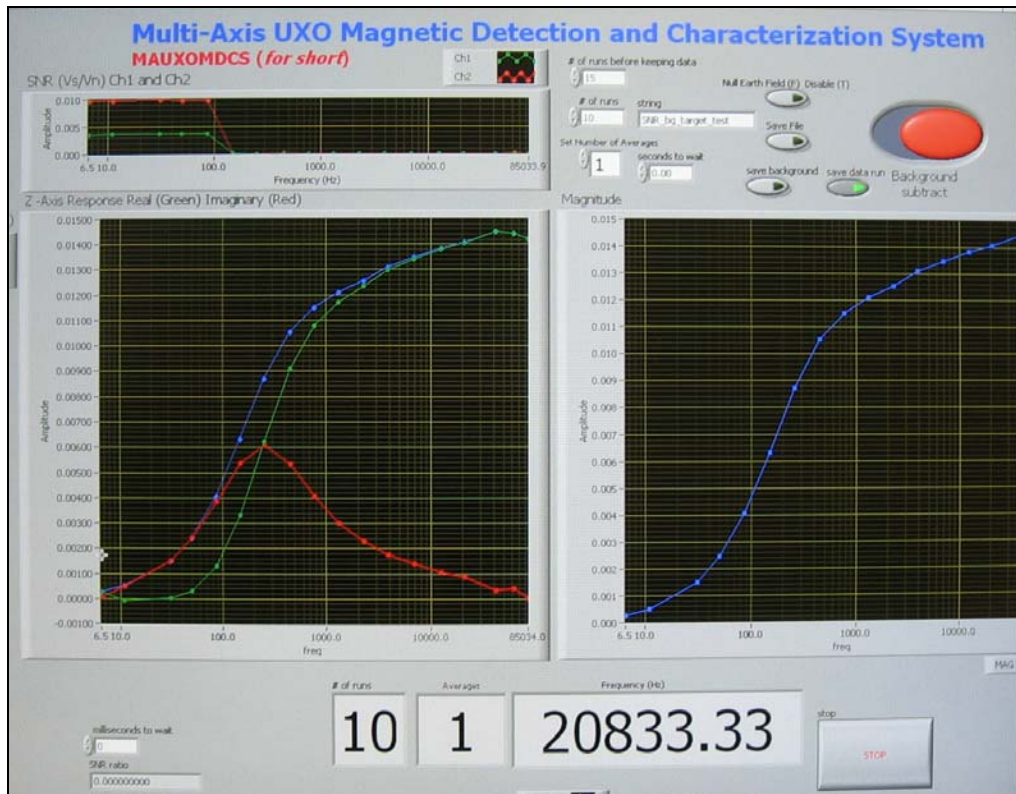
Multi-Axis UXO Magnetic Detection and Characterization System

MAUXOMDCS (for short)

Ch1
Ch2

SNR (Vs/Vn) Ch1 and Ch2

0.010
0.005
0.000
Amplitude
6.5 10.0
100.0
1000.0
10000.0
85033.9
Frequency (Hz)

# of runs before keeping data
15

# of runs
10

string
SNR_bg_target_test

Set Number of Averages
1

seconds to wait
0.00

Null Earth Field (F) Disable (T)

Save File

save background

save data run

Background subtract

Z -Axis Response Real (Green) Imaginary (Red)

0.01500
0.01400
0.01300
0.01200
0.01100
0.01000
0.00900
0.00800
0.00700
0.00600
0.00500
0.00400
0.00300
0.00200
0.00100
0.00000
-0.00100
Amplitude
6.5 10.0
100.0
1000.0
10000.0
85034.0
freq

Magnitude

0.015
0.014
0.013
0.012
0.011
0.010
0.009
0.008
0.007
0.006
0.005
0.004
0.003
0.002
0.001
0.000
Amplitude
6.5 10.0
100.0
1000.0
10000.0
freq

MAG

# of runs
10

Averages
1

Frequency (Hz)
20833.33

milliseconds to wait
0

SNR ratio
0.000000000

stop
STOP